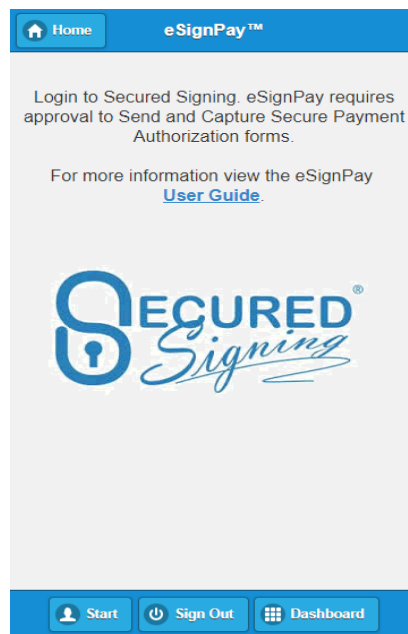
Home

eSignPay™

Login to Secured Signing. eSignPay requires approval to Send and Capture Secure Payment Authorization forms.

For more information view the eSignPay User Guide.

SECURED®
Signing

Start

Sign Out

Dashboard